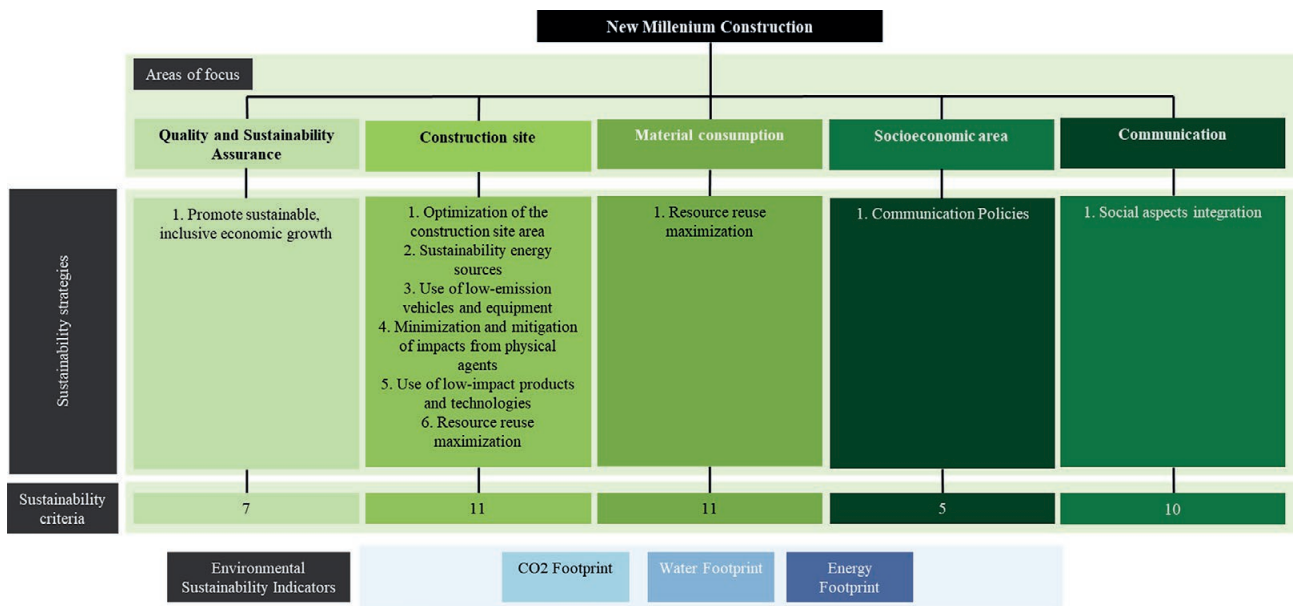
New Millenium Construction

Areas of focus

Quality and Sustainability Assurance

Construction site

Material consumption

Socioeconomic area

Communication

Sustainability strategies

1. Promote sustainable, inclusive economic growth

1. Optimization of the construction site area
2. Sustainability energy sources
3. Use of low-emission vehicles and equipment
4. Minimization and mitigation of impacts from physical agents
5. Use of low-impact products and technologies
6. Resource reuse maximization

1. Resource reuse maximization

1. Communication Policies

1. Social aspects integration

Sustainability criteria

| 7 | 11 | 11 | 5 | 10 |
|---|---|---|---|---|

Environmental Sustainability Indicators

CO2 Footprint

Water Footprint

Energy Footprint